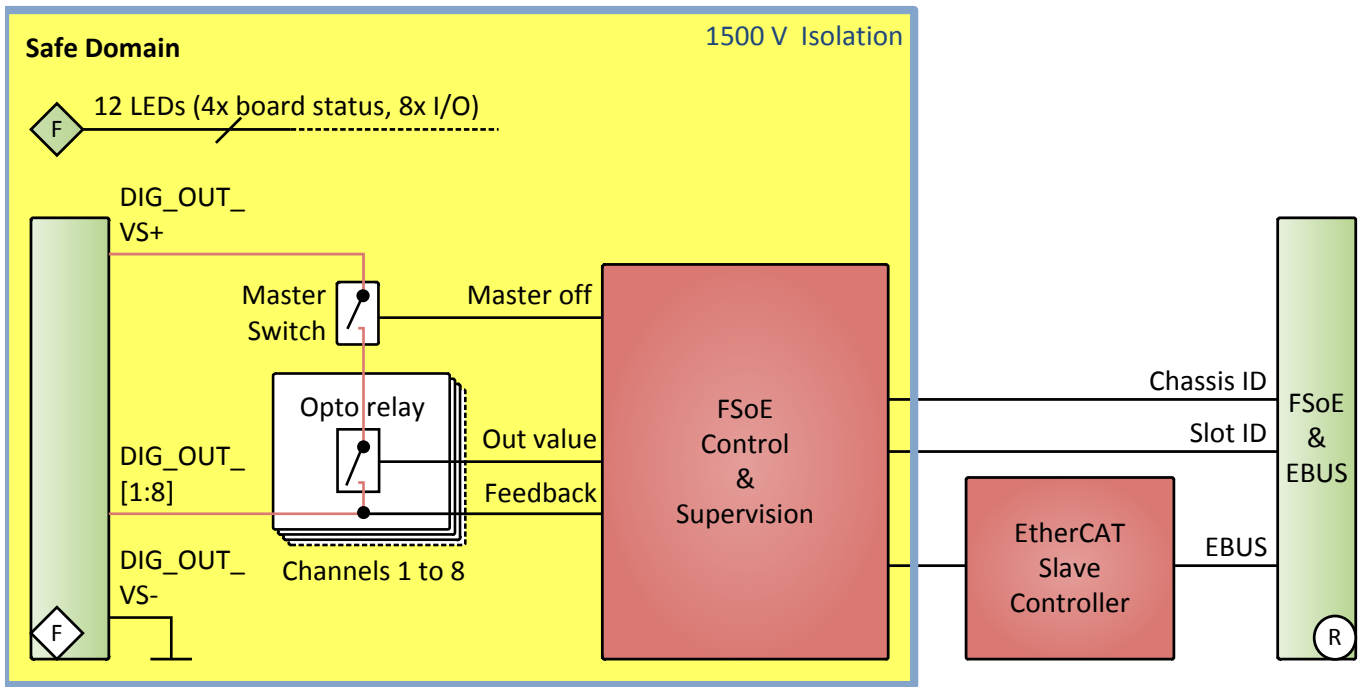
Safe Domain

1500 V Isolation

F

12 LEDs (4x board status, 8x I/O)

DIG_OUT_ VS+

Master Switch

Master off

Opto relay

Out value

Feedback

DIG_OUT_ [1:8]

DIG_OUT_ VS-

Channels 1 to 8

F

FSoE Control & Supervision

Chassis ID

Slot ID

EtherCAT Slave Controller

EBUS

FSoE & EBUS

R